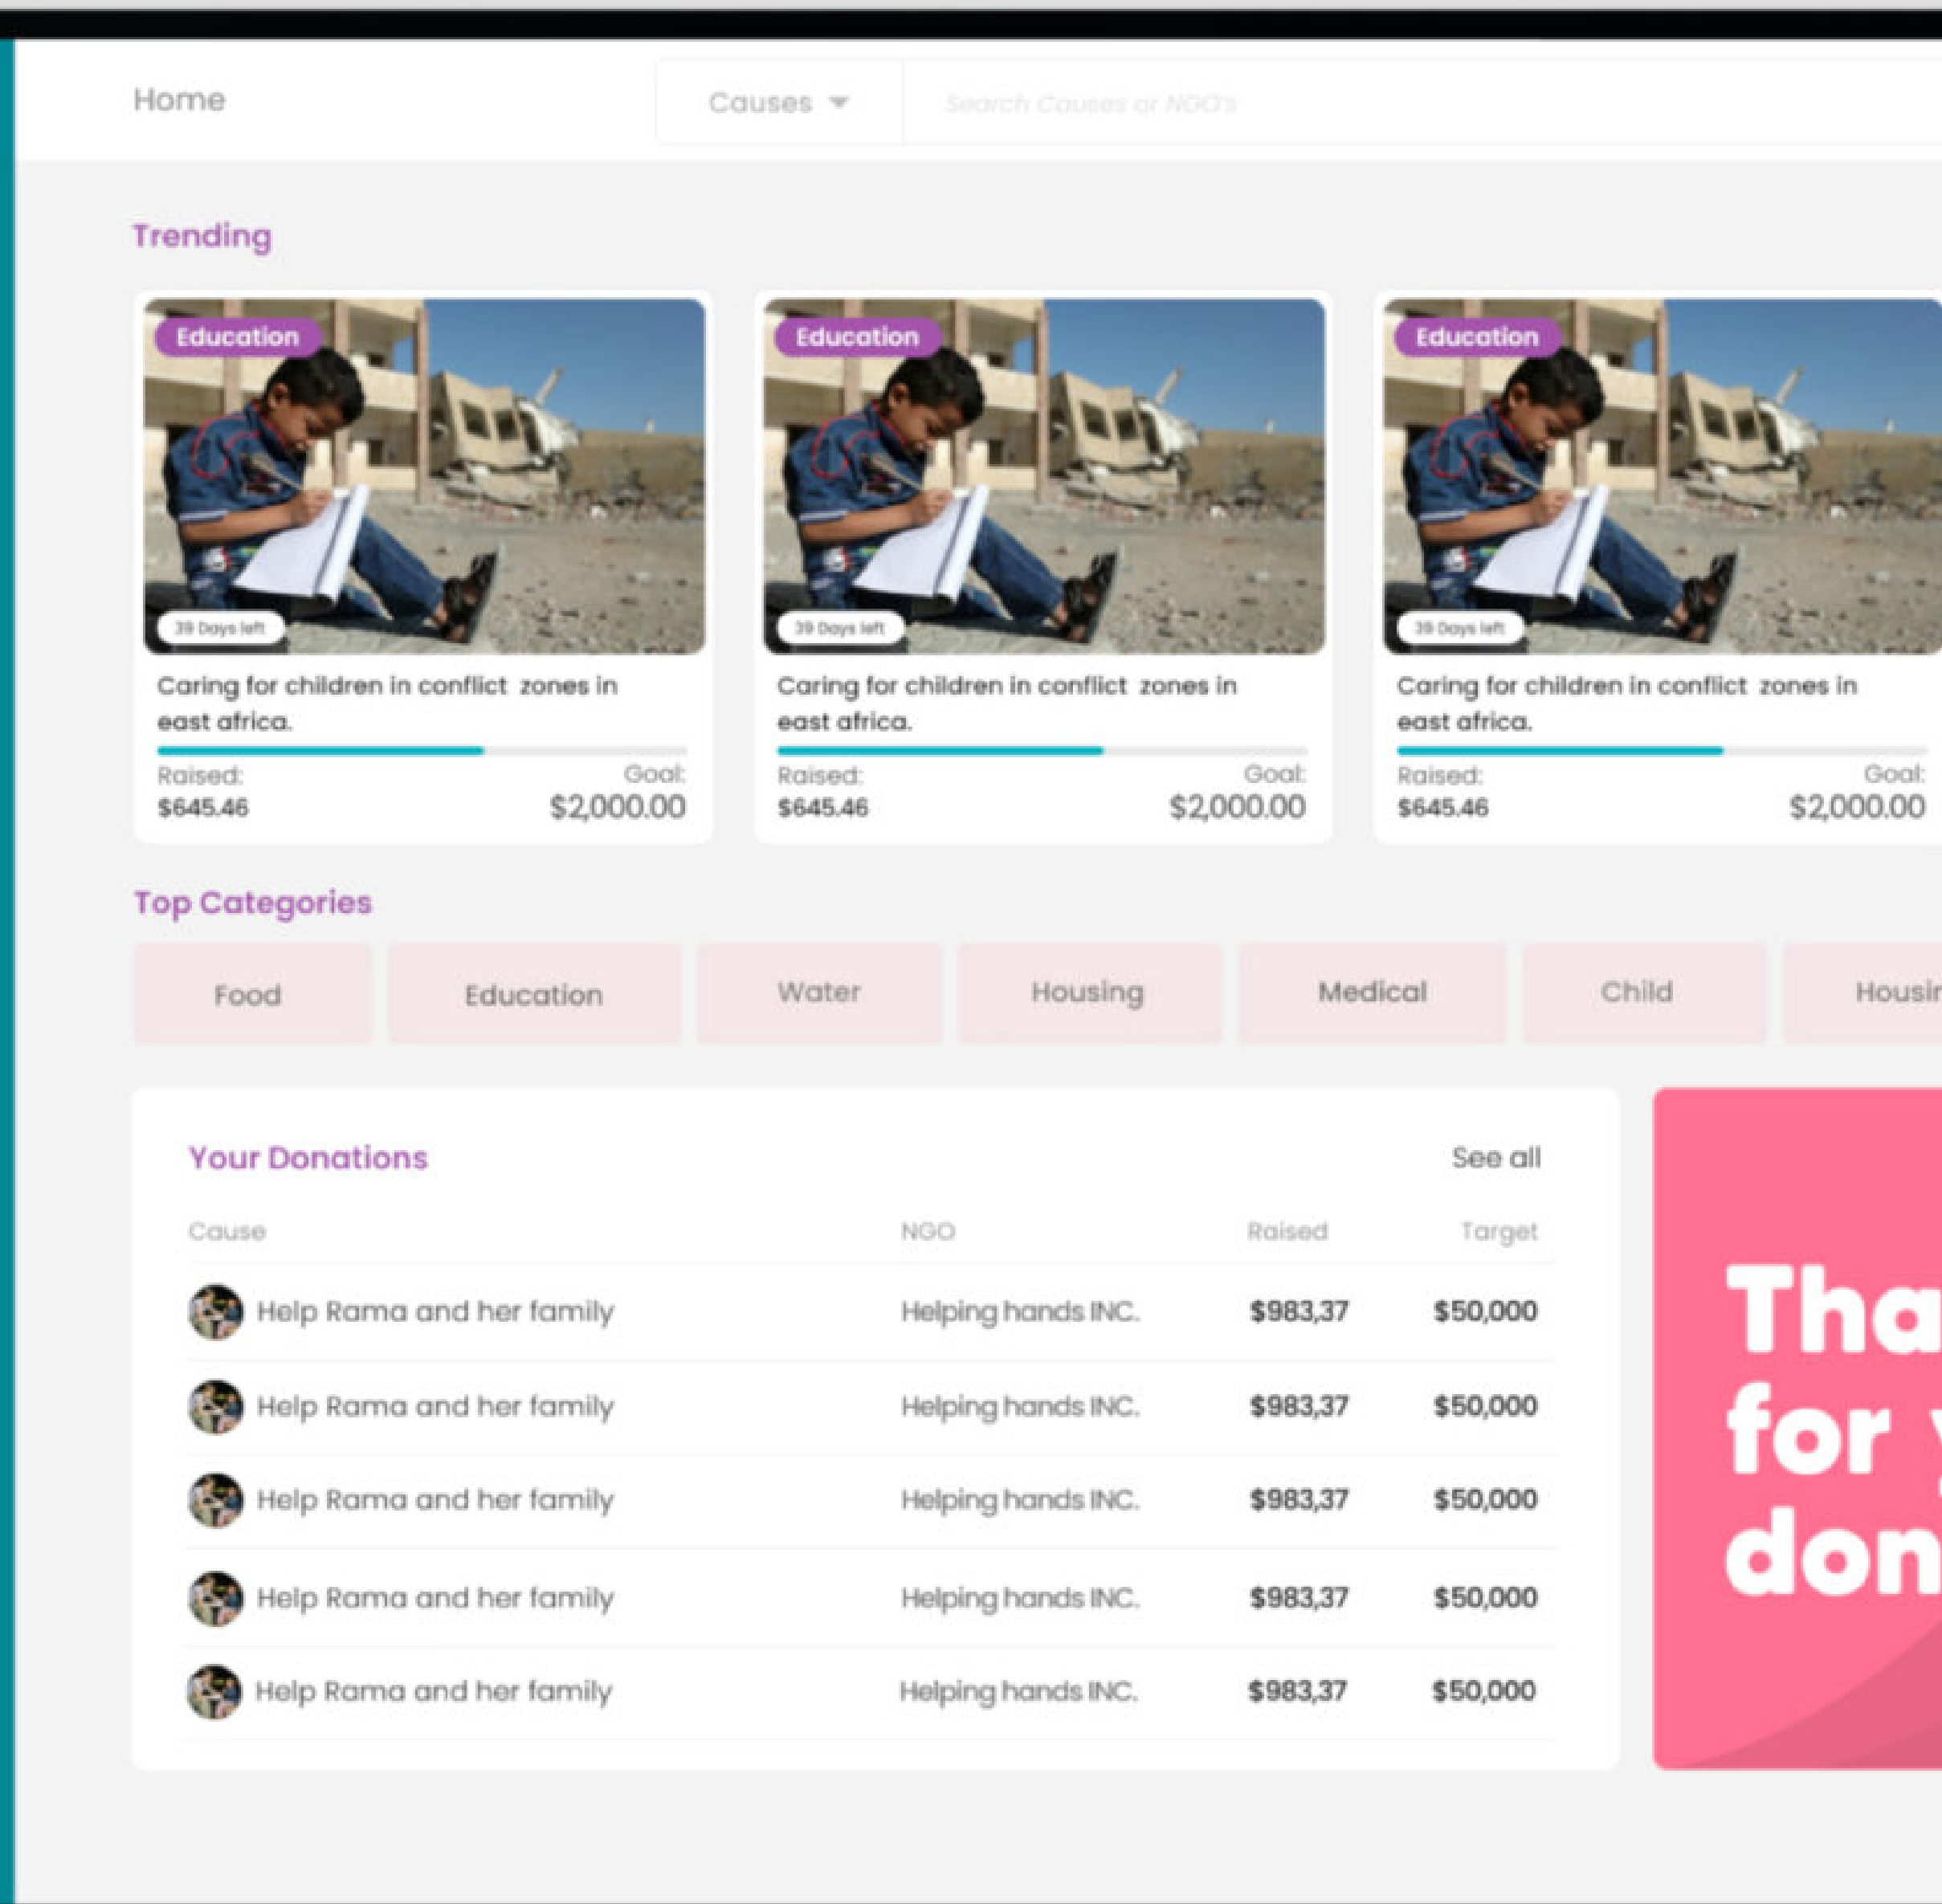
Home

Causes

Search Causes or NGO's

Trending

Education

39 Days left

Caring for children in conflict zones in east africa.

Raised:
$645.46

Goal:
$2,000.00

Education

39 Days left

Caring for children in conflict zones in east africa.

Raised:
$645.46

Goal:
$2,000.00

Education

39 Days left

Caring for children in conflict zones in east africa.

Raised:
$645.46

Goal:
$2,000.00

Top Categories

Food Education Water Housing Medical Child Housi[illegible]

Your Donations

See all

| Cause | NGO | Raised | Target |
|---|---|---|---|
| Help Rama and her family | Helping hands INC. | $983,37 | $50,000 |
| Help Rama and her family | Helping hands INC. | $983,37 | $50,000 |
| Help Rama and her family | Helping hands INC. | $983,37 | $50,000 |
| Help Rama and her family | Helping hands INC. | $983,37 | $50,000 |
| Help Rama and her family | Helping hands INC. | $983,37 | $50,000 |

Tha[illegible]
for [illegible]
don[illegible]